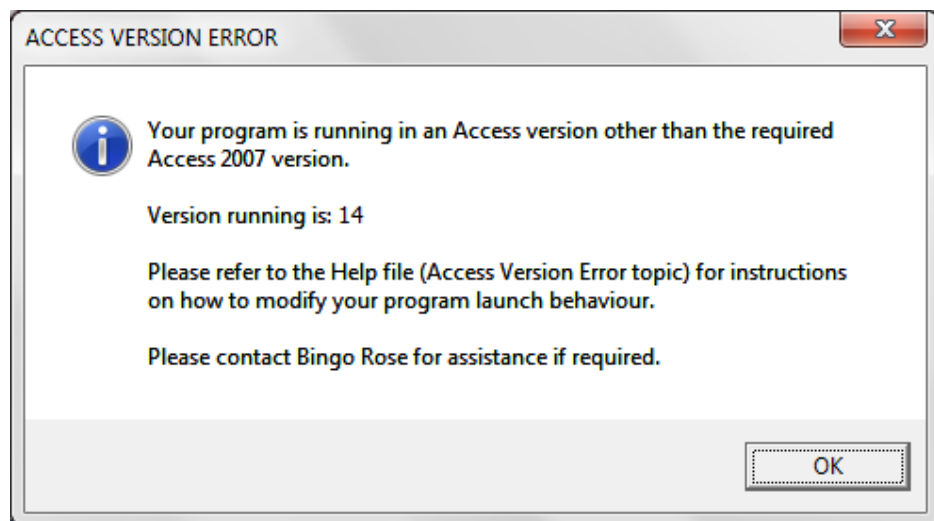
ACCESS VERSION ERROR

X

Your program is running in an Access version other than the required Access 2007 version.

Version running is: 14

Please refer to the Help file (Access Version Error topic) for instructions on how to modify your program launch behaviour.

Please contact Bingo Rose for assistance if required.

OK